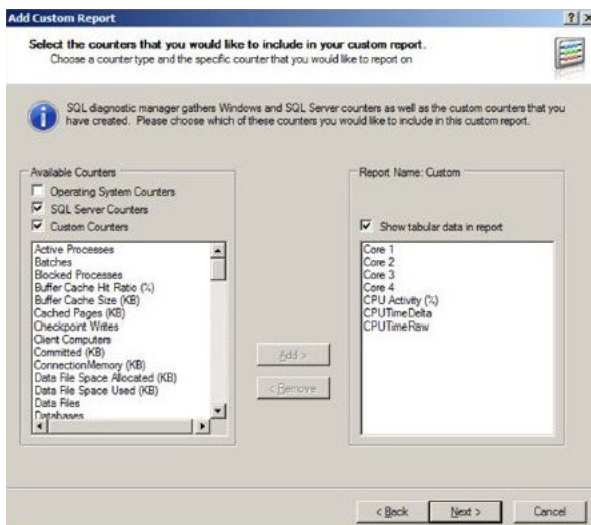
Add Custom Report
?| ×

Select the counters that you would like to include in your custom report.
Choose a counter type and the specific counter that you would like to report on

SQL diagnostic manager gathers Windows and SQL Server counters as well as the custom counters that you have created. Please choose which of these counters you would like to include in this custom report.

Available Counters
Operating System Counters
SQL Server Counters
Custom Counters

Active Processes
Batches
Blocked Processes
Buffer Cache Hit Ratio (%)
Buffer Cache Size (KB)
Cached Pages (KB)
Checkpoint Writes
Client Computers
Committed (KB)
ConnectionMemory (KB)
Data File Space Allocated (KB)
Data File Space Used (KB)
Data Files
Databases

Add >
< Remove

Report Name: Custom
Show tabular data in report

Core 1
Core 2
Core 3
Core 4
CPU Activity (%)
CPUTimeDelta
CPUTimeRaw

< Back
Next >
Cancel